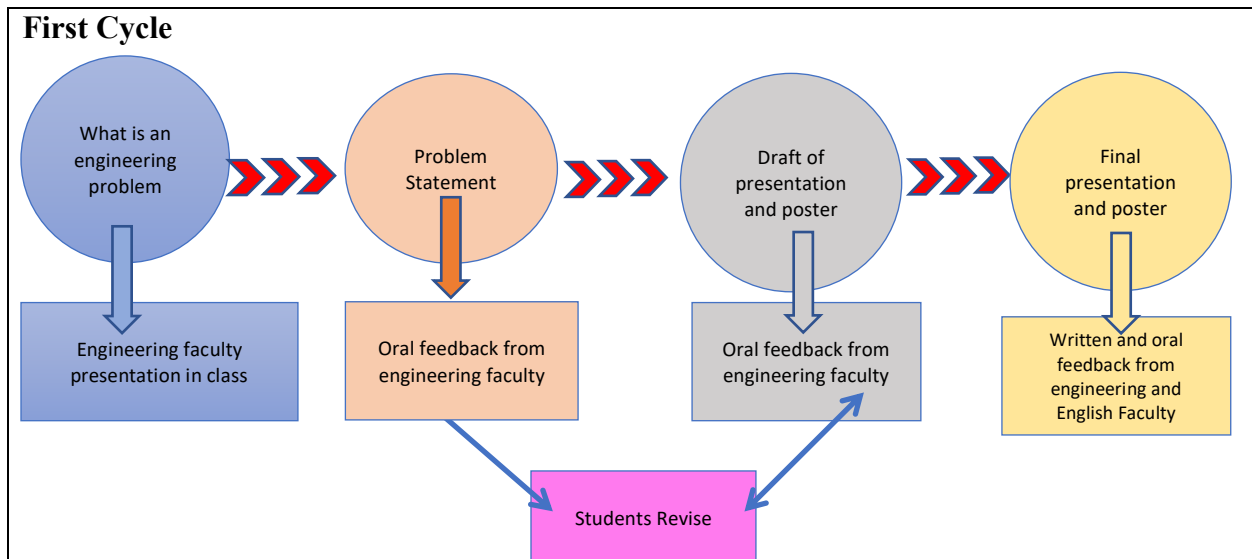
First Cycle

What is an engineering problem

Engineering faculty presentation in class

Problem Statement

Oral feedback from engineering faculty

Draft of presentation and poster

Oral feedback from engineering faculty

Final presentation and poster

Written and oral feedback from engineering and English Faculty

Students Revise